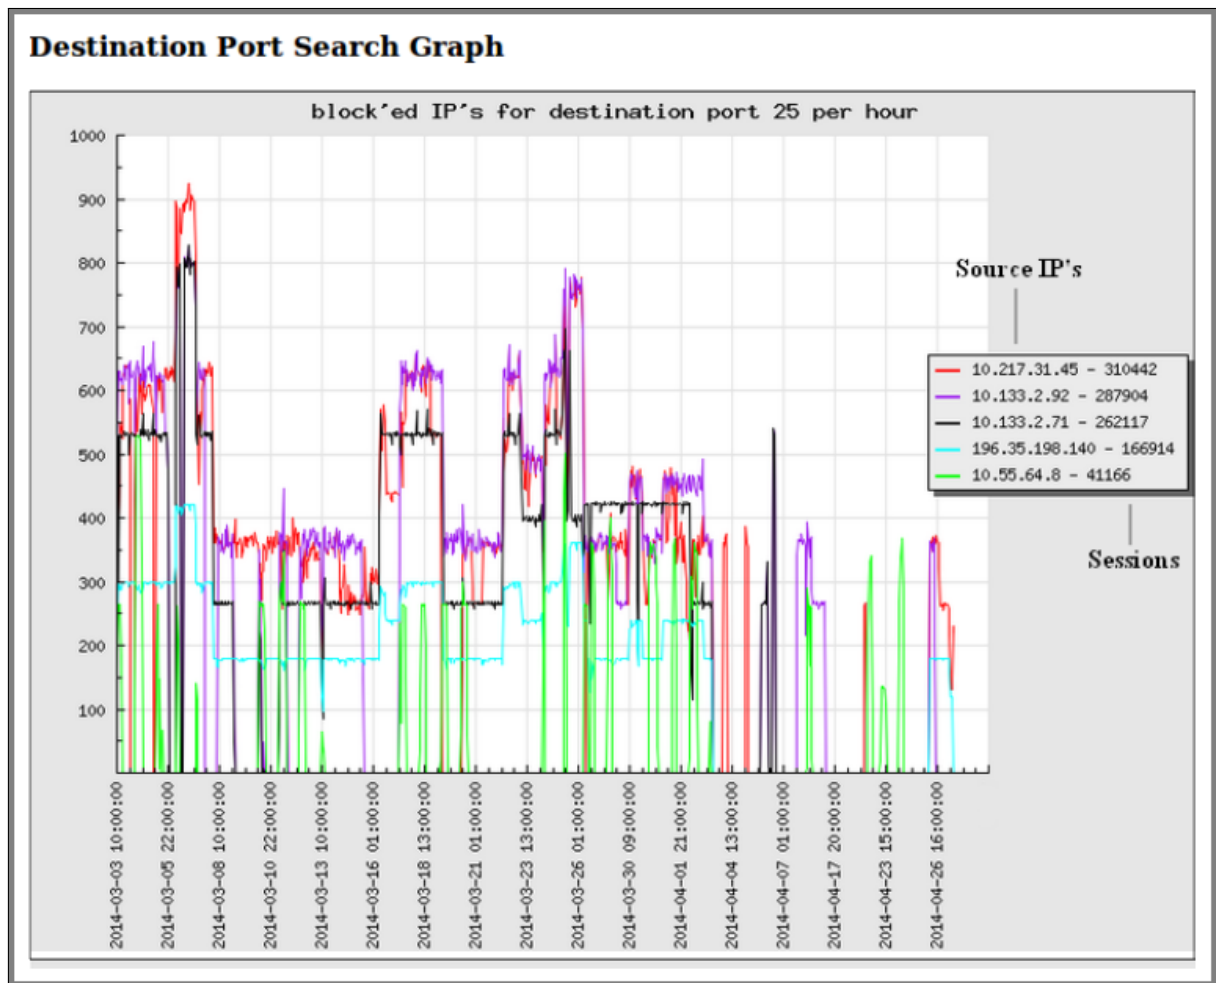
Destination Port Search Graph

block'ed IP's for destination port 25 per hour

1000
900
800
700
600
500
400
300
200
100

2014-03-03 10:00:00
2014-03-05 22:00:00
2014-03-08 10:00:00
2014-03-10 22:00:00
2014-03-13 10:00:00
2014-03-16 01:00:00
2014-03-18 13:00:00
2014-03-21 01:00:00
2014-03-23 13:00:00
2014-03-26 01:00:00
2014-03-30 09:00:00
2014-04-01 21:00:00
2014-04-04 13:00:00
2014-04-07 01:00:00
2014-04-17 20:00:00
2014-04-23 15:00:00
2014-04-26 16:00:00

Source IP's

10.217.31.45 - 310442
10.133.2.92 - 287904
10.133.2.71 - 262117
196.35.198.140 - 166914
10.55.64.8 - 41166

Sessions